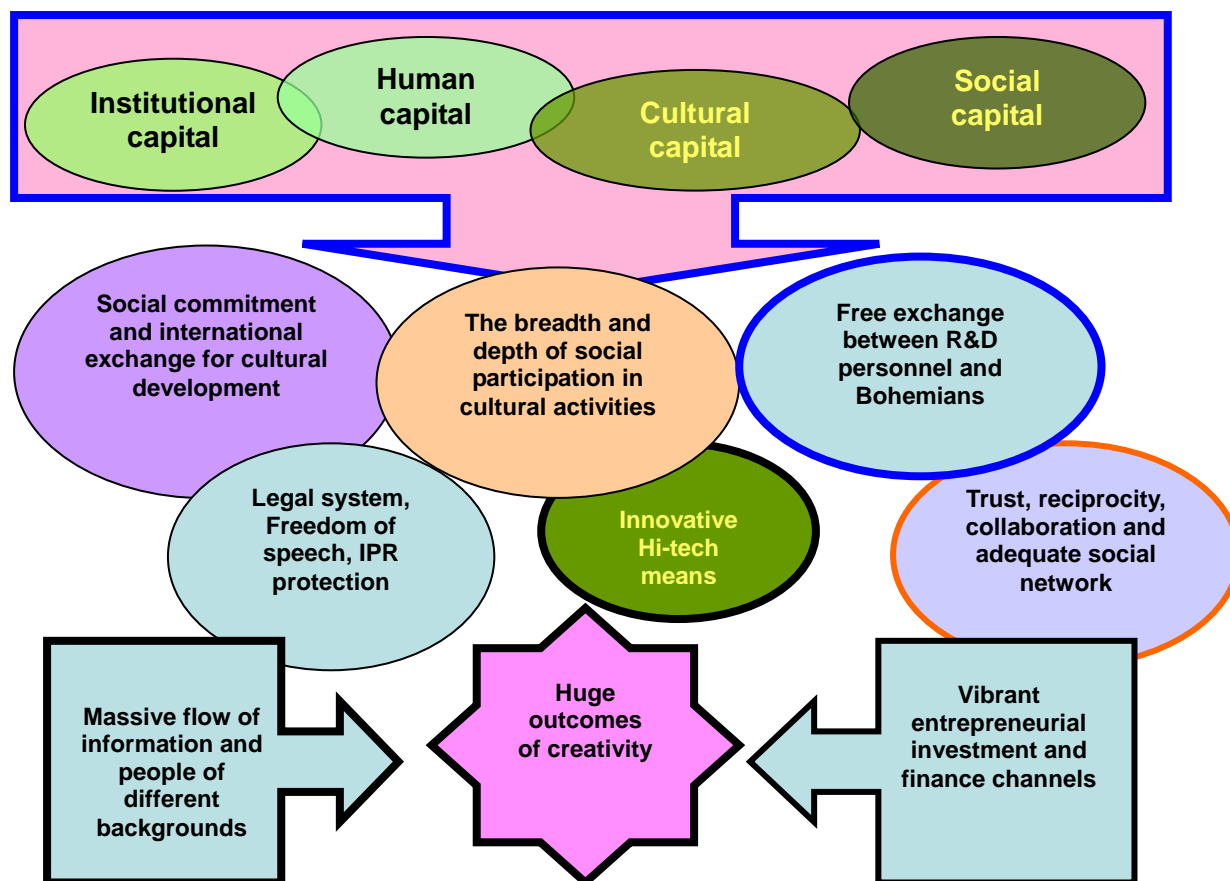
Institutional capital

Human capital

Cultural capital

Social capital

Social commitment and international exchange for cultural development

The breadth and depth of social participation in cultural activities

Free exchange between R&D personnel and Bohemians

Legal system, Freedom of speech, IPR protection

Innovative Hi-tech means

Trust, reciprocity, collaboration and adequate social network

Massive flow of information and people of different backgrounds

Huge outcomes of creativity

Vibrant entrepreneurial investment and finance channels